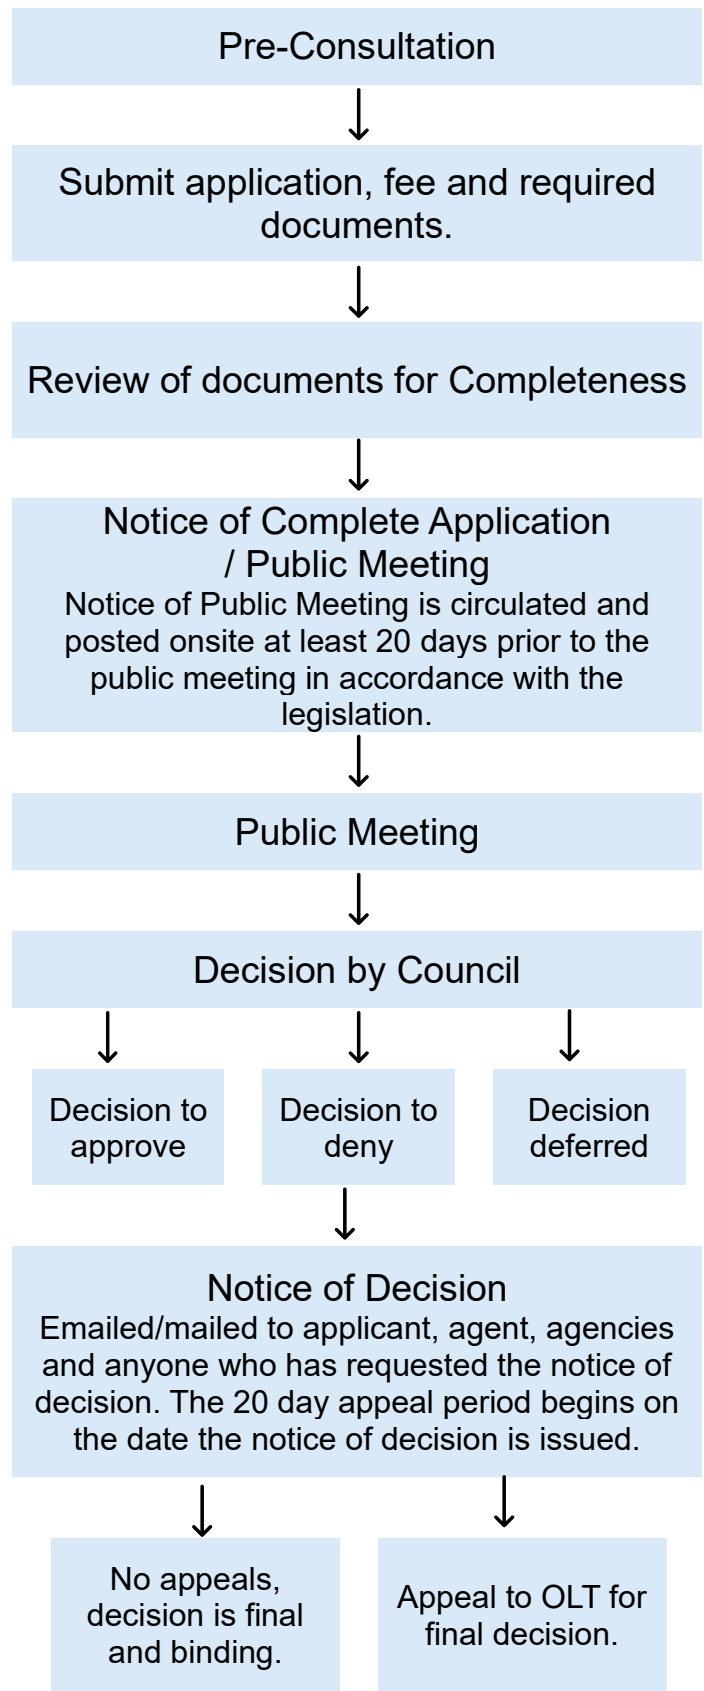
Pre-Consultation

Submit application, fee and required documents.

Review of documents for Completeness

Notice of Complete Application / Public Meeting
Notice of Public Meeting is circulated and posted onsite at least 20 days prior to the public meeting in accordance with the legislation.

Public Meeting

Decision by Council

Decision to approve

Decision to deny

Decision deferred

Notice of Decision
Emailed/mailed to applicant, agent, agencies and anyone who has requested the notice of decision. The 20 day appeal period begins on the date the notice of decision is issued.

No appeals, decision is final and binding.

Appeal to OLT for final decision.